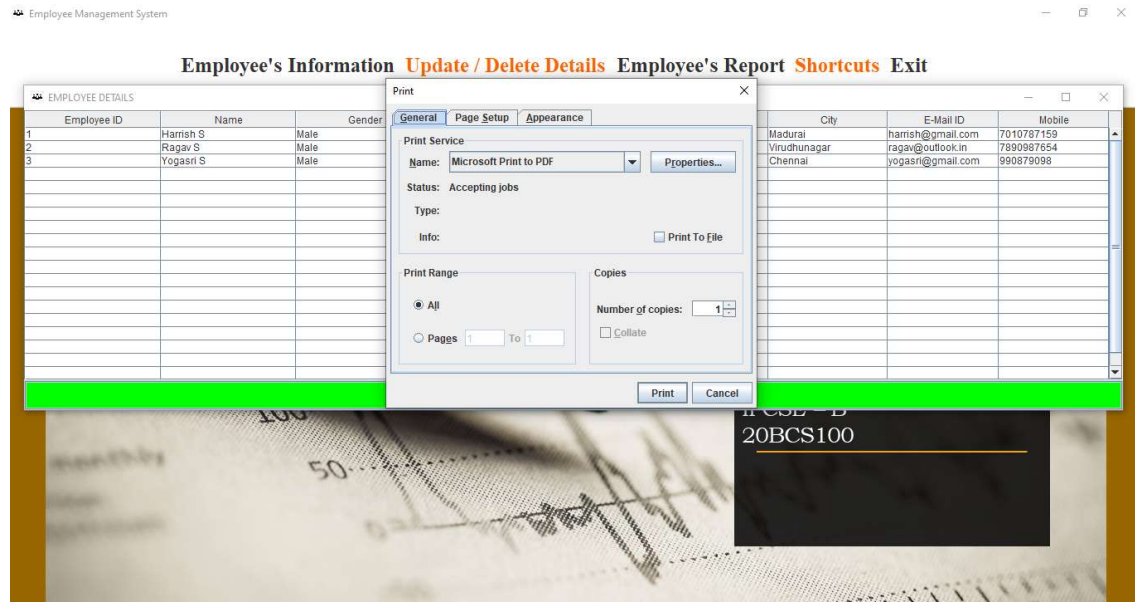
Employee Management System

Employee's Information Update / Delete Details Employee's Report Shortcuts Exit

EMPLOYEE DETAILS

| Employee ID | Name | Gender | City | E-Mail ID | Mobile |
|---|---|---|---|---|---|
| 1 | Harrish S | Male | Madurai | harrish@gmail.com | 7010787159 |
| 2 | Ragav S | Male | Virudhunagar | ragav@outlook.in | 7890987654 |
| 3 | Yogasri S | Male | Chennai | yogasri@gmail.com | 990879098 |

Print

General Page Setup Appearance

Print Service

Name: Microsoft Print to PDF Properties...

Status: Accepting jobs

Type:

Info: Print To File

Print Range

All

Pages 1 To 1

Copies

Number of copies: 1

Collate

Print Cancel

100

50

monthly

II CSE – B
20BCS100